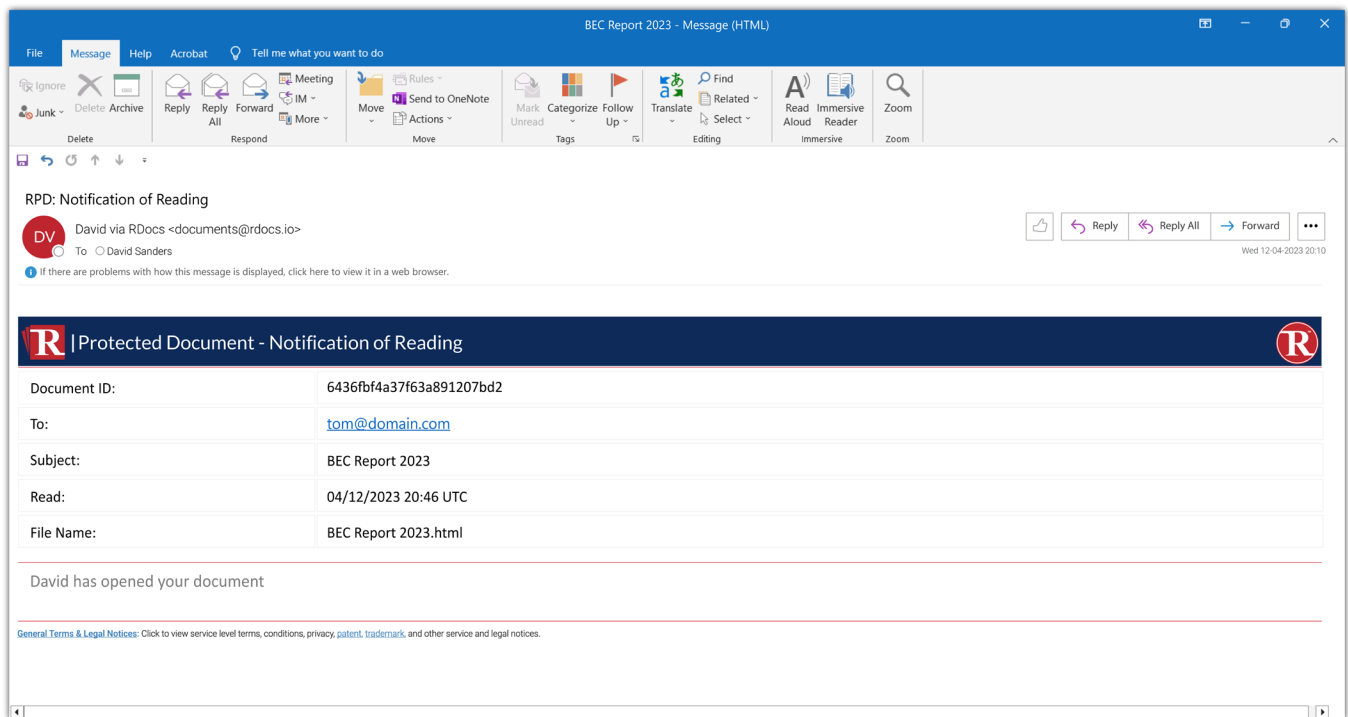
BEC Report 2023 - Message (HTML)

File Message Help Acrobat Tell me what you want to do

Ignore
Junk
Delete
Archive
Delete

Reply
Reply All
Forward
Meeting
IM
More
Respond

Move
Rules
Send to OneNote
Actions
Move

Mark Unread
Categorize
Follow Up
Tags

Translate
Find
Related
Select
Editing

Read Aloud
Immersive Reader
Immersive

Zoom
Zoom

RPD: Notification of Reading

DV
David via RDocs <documents@rdocs.io>
To David Sanders

Reply Reply All Forward
Wed 12-04-2023 20:10

If there are problems with how this message is displayed, click here to view it in a web browser.

R | Protected Document - Notification of Reading

| | |
|---|---|
| Document ID: | 6436fbf4a37f63a891207bd2 |
| To: | tom@domain.com |
| Subject: | BEC Report 2023 |
| Read: | 04/12/2023 20:46 UTC |
| File Name: | BEC Report 2023.html |

David has opened your document

General Terms & Legal Notices: Click to view service level terms, conditions, privacy, patent, trademark, and other service and legal notices.